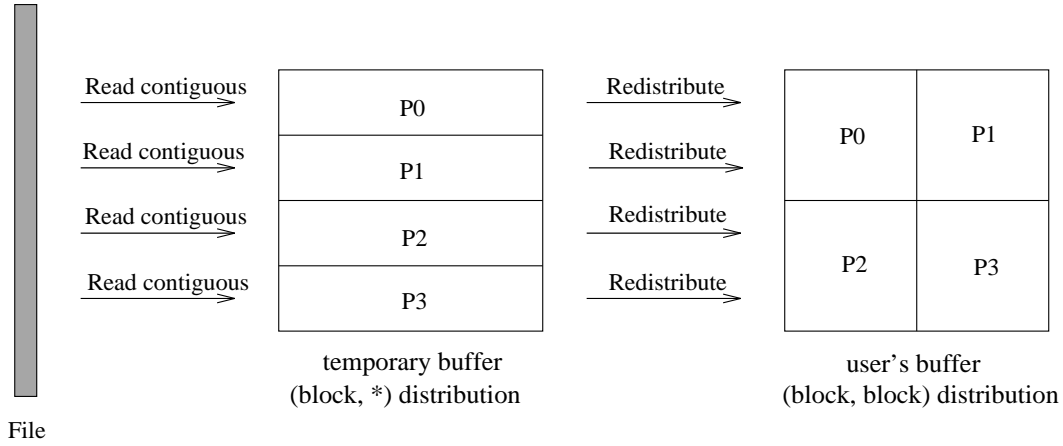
Read contiguous
Read contiguous
Read contiguous
Read contiguous

P0
P1
P2
P3

temporary buffer
(block, *) distribution

Redistribute
Redistribute
Redistribute
Redistribute

| P0 | P1 |
|---|---|
| P2 | P3 |

user's buffer
(block, block) distribution

File